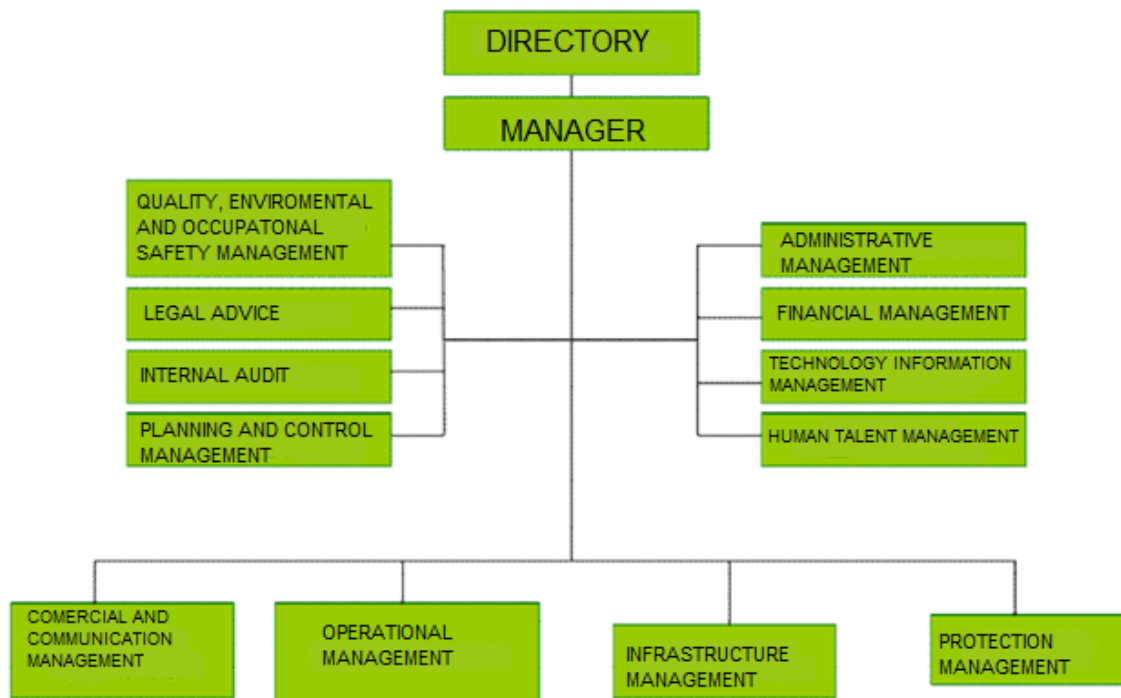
DIRECTORY

MANAGER

QUALITY, ENVIROMENTAL AND OCCUPATONAL SAFETY MANAGEMENT

LEGAL ADVICE

INTERNAL AUDIT

PLANNING AND CONTROL MANAGEMENT

ADMINISTRATIVE MANAGEMENT

FINANCIAL MANAGEMENT

TECHNOLOGY INFORMATION MANAGEMENT

HUMAN TALENT MANAGEMENT

COMERCIAL AND COMMUNICATION MANAGEMENT

OPERATIONAL MANAGEMENT

INFRASTRUCTURE MANAGEMENT

PROTECTION MANAGEMENT